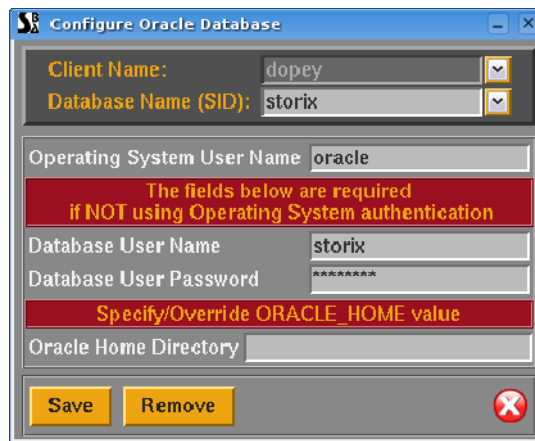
Configure Oracle Database

Client Name: dopey
Database Name (SID): storix

Operating System User Name oracle

The fields below are required
if NOT using Operating System authentication

Database User Name storix
Database User Password ********

Specify/Override ORACLE_HOME value

Oracle Home Directory

Save Remove